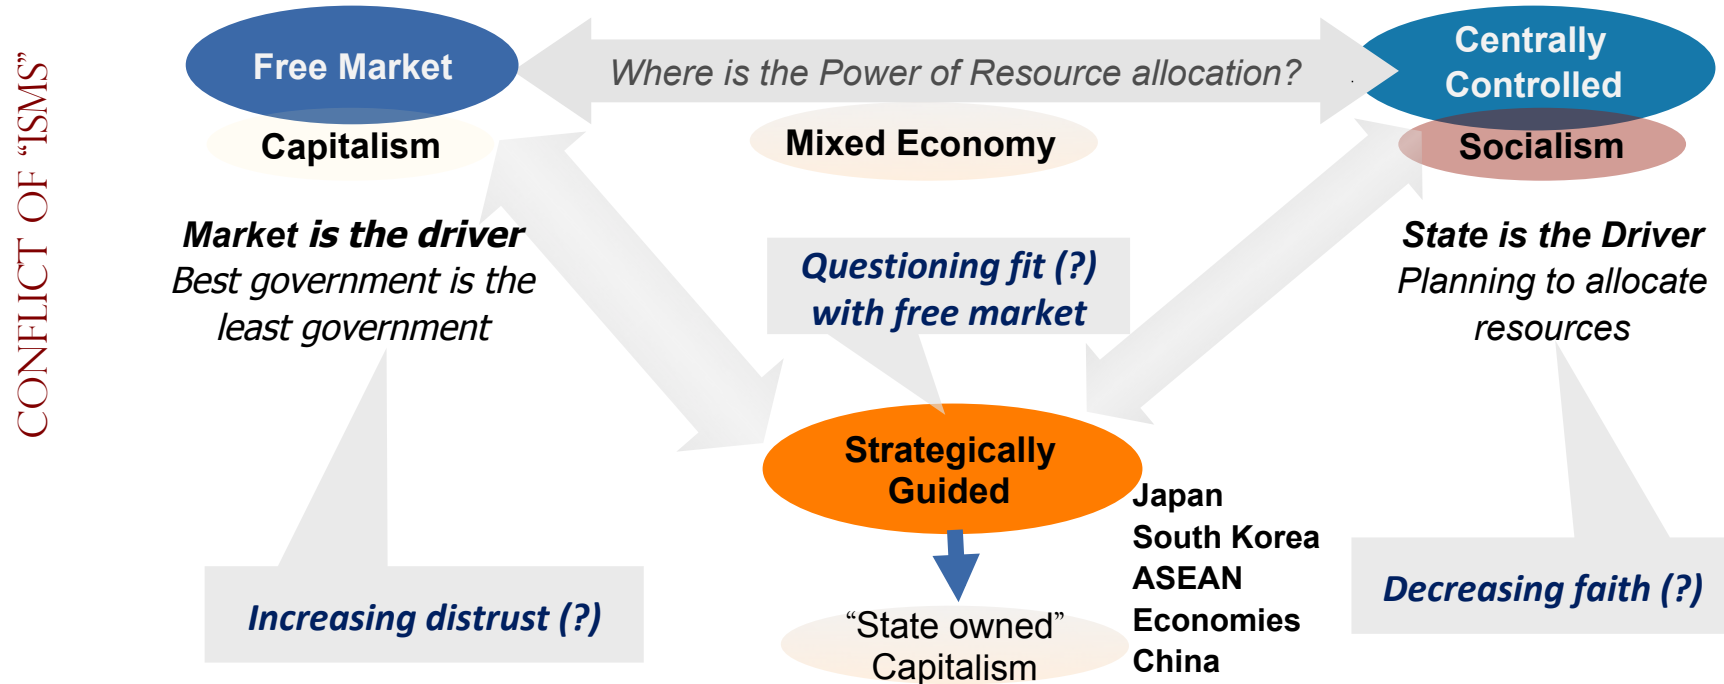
CONFLICT OF "ISMS"

Free Market

Capitalism

Where is the Power of Resource allocation?

Centrally Controlled

Socialism

Mixed Economy

Market is the driver
Best government is the least government

Questioning fit (?) with free market

State is the Driver
Planning to allocate resources

Strategically Guided

Japan
South Korea
ASEAN
Economies
China

"State owned" Capitalism

Increasing distrust (?)

Decreasing faith (?)